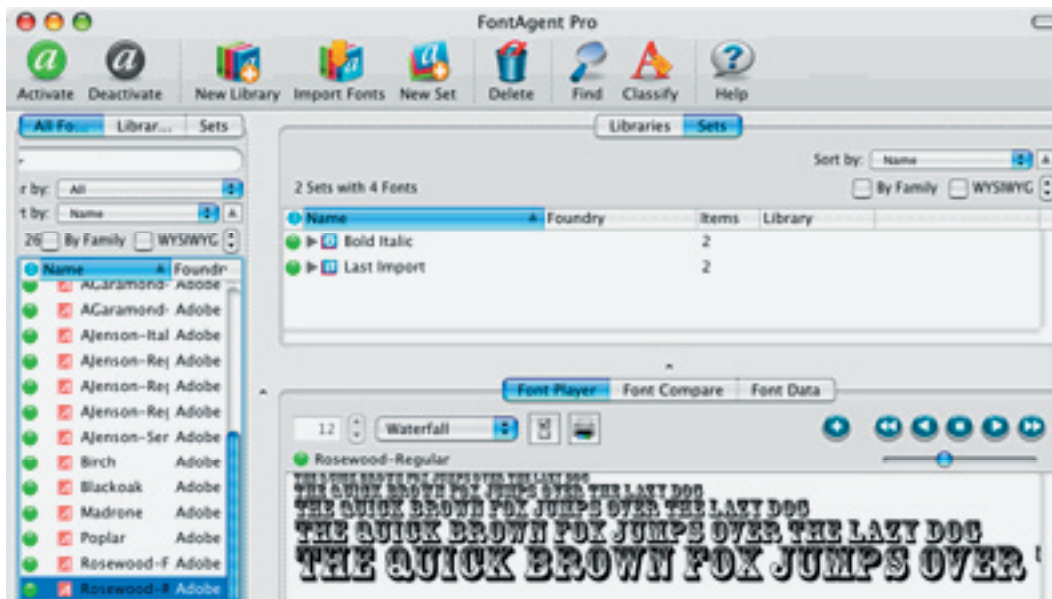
FontAgent Pro

Activate Deactivate New Library Import Fonts New Set Delete Find Classify Help

All Fo... Librar... Sets

r by: All
t by: Name
26 By Family WYSIWYG

| Name | Foundr |
|---|---|
| AGaramond- | Adobe |
| AGaramond- | Adobe |
| AJenson-Ital | Adobe |
| AJenson-Reg | Adobe |
| AJenson-Reg | Adobe |
| AJenson-Reg | Adobe |
| AJenson-Ser | Adobe |
| Birch | Adobe |
| Blackoak | Adobe |
| Madrone | Adobe |
| Poplar | Adobe |
| Rosewood-F | Adobe |
| Rosewood-R | Adobe |

Libraries Sets

Sort by: Name
By Family WYSIWYG

2 Sets with 4 Fonts

| Name | Foundry | Items | Library |
|---|---|---|---|
| Bold Italic | | 2 | |
| Last Import | | 2 | |

Font Player Font Compare Font Data

12 Waterfall

Rosewood-Regular

THE QUICK BROWN FOX JUMPS OVER THE LAZY DOG
THE QUICK BROWN FOX JUMPS OVER THE LAZY DOG
THE QUICK BROWN FOX JUMPS OVER THE LAZY DOG
THE QUICK BROWN FOX JUMPS OVER THE LAZY DOG
THE QUICK BROWN FOX JUMPS OVER T